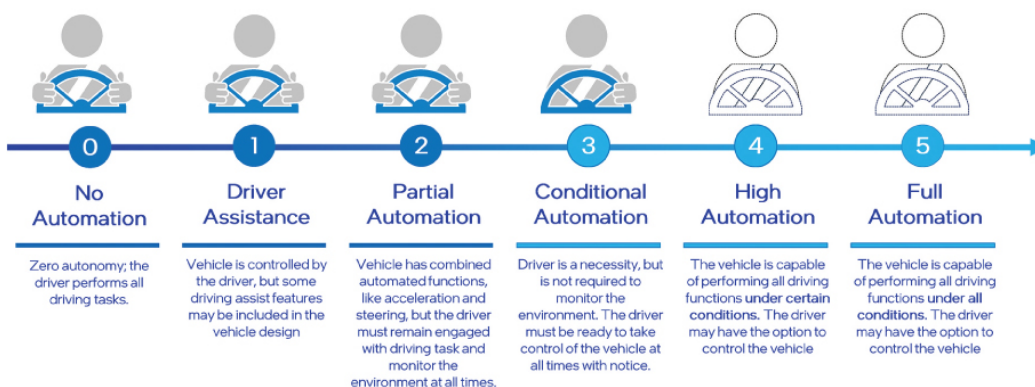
0

No Automation

Zero autonomy; the driver performs all driving tasks.

1

Driver Assistance

Vehicle is controlled by the driver, but some driving assist features may be included in the vehicle design

2

Partial Automation

Vehicle has combined automated functions, like acceleration and steering, but the driver must remain engaged with driving task and monitor the environment at all times.

3

Conditional Automation

Driver is a necessity, but is not required to monitor the environment. The driver must be ready to take control of the vehicle at all times with notice.

4

High Automation

The vehicle is capable of performing all driving functions under certain conditions. The driver may have the option to control the vehicle

5

Full Automation

The vehicle is capable of performing all driving functions under all conditions. The driver may have the option to control the vehicle